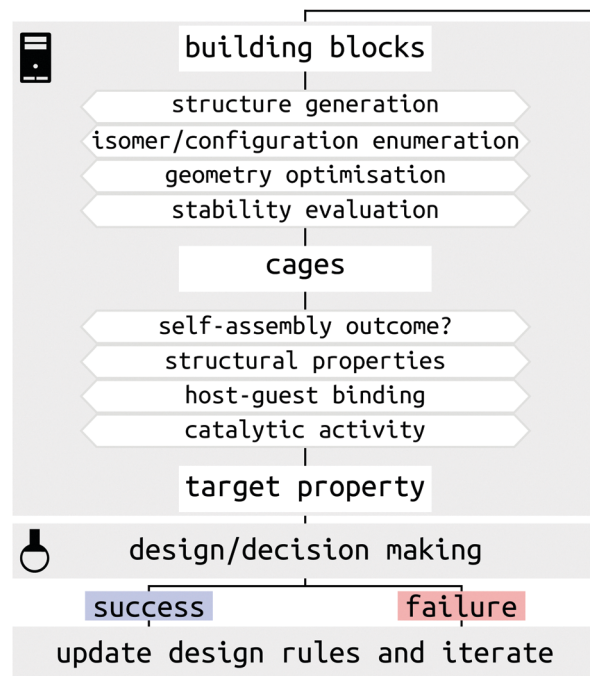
building blocks

structure generation

isomer/configuration enumeration

geometry optimisation

stability evaluation

cages

self-assembly outcome?

structural properties

host-guest binding

catalytic activity

target property

design/decision making

success

failure

update design rules and iterate